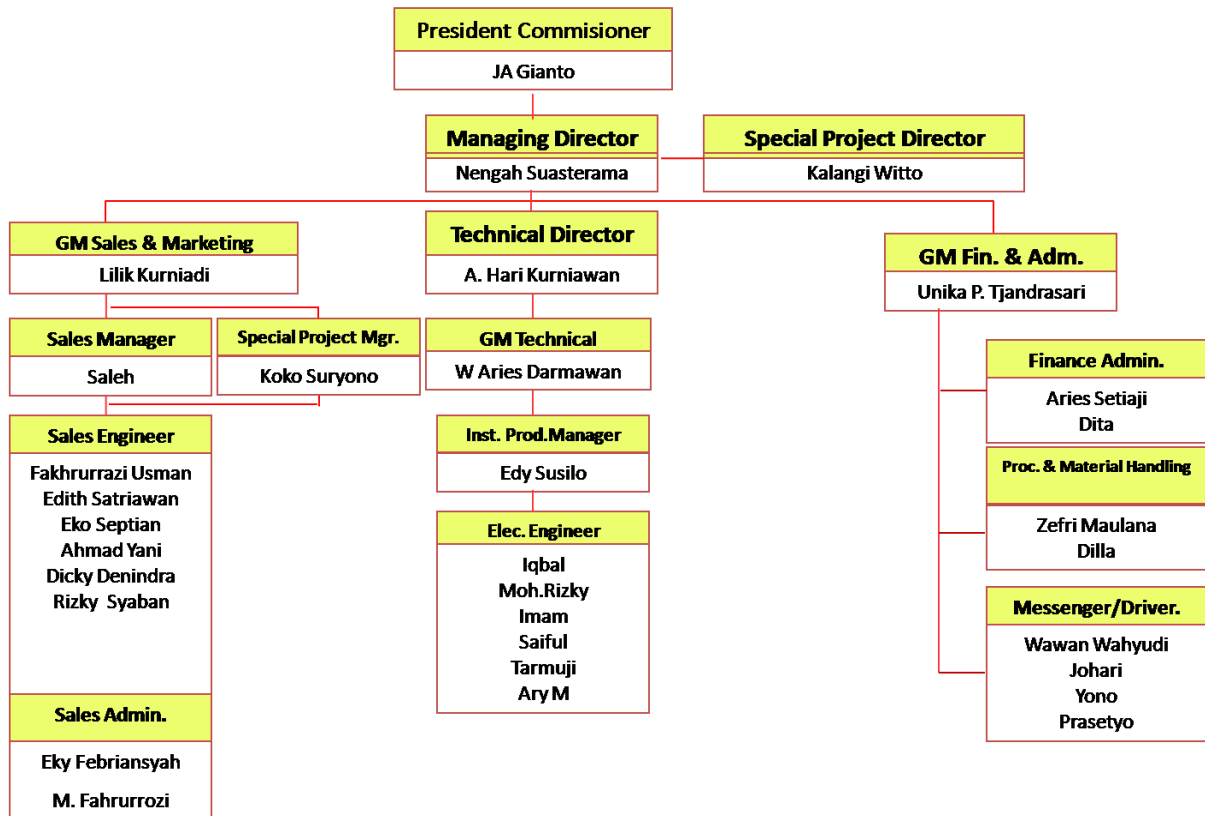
President Commisioner
JA Gianto

Managing Director
Nengah Suasterama

Special Project Director
Kalangi Witto

GM Sales & Marketing
Lilik Kurniadi

Sales Manager
Saleh

Special Project Mgr.
Koko Suryono

Sales Engineer
Fakhrurrazi Usman
Edith Satriawan
Eko Septian
Ahmad Yani
Dicky Denindra
Rizky Syaban

Sales Admin.
Eky Febriansyah
M. Fahrurrozi

Technical Director
A. Hari Kurniawan

GM Technical
W Aries Darmawan

Inst. Prod.Manager
Edy Susilo

Elec. Engineer
Iqbal
Moh.Rizky
Imam
Saiful
Tarmuji
Ary M

GM Fin. & Adm.
Unika P. Tjandrasari

Finance Admin.
Aries Setiaji
Dita

Proc. & Material Handling
Zefri Maulana
Dilla

Messenger/Driver.
Wawan Wahyudi
Johari
Yono
Prasetyo